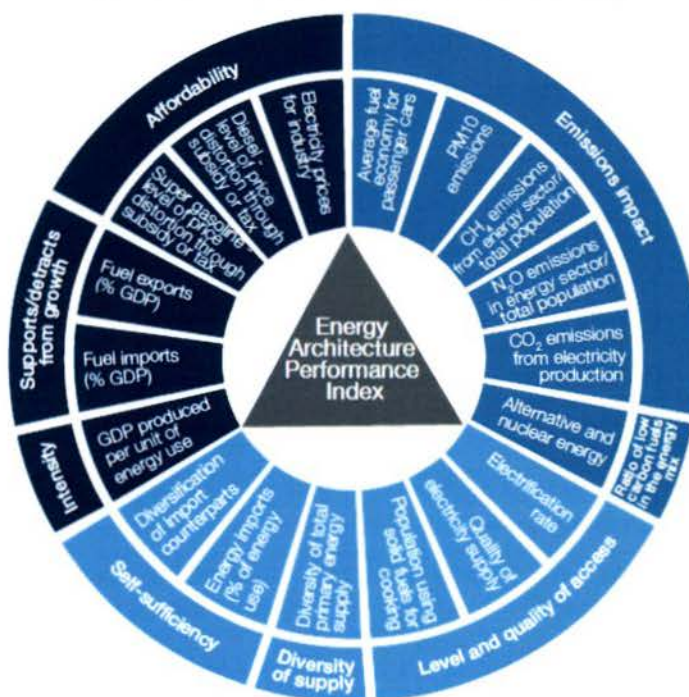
Affordability

Electricity prices for industry

Diesel - level of price distortion through subsidy or tax

Super gasoline - level of price distortion through subsidy or tax

Emissions impact

Average fuel economy for passenger cars

PM10 emissions

$CH_4$ emissions from energy sector/ total population

$N_2O$ emissions in energy sector/ total population

$CO_2$ emissions from electricity production

Alternative and nuclear energy

Ratio of low carbon fuels in the energy mix

Supports/detracts from growth

Fuel exports (% GDP)

Fuel imports (% GDP)

Energy Architecture Performance Index

Intensity

GDP produced per unit of energy use

Level and quality of access

Electrification rate

Quality of electricity supply

Population using solid fuels for cooking

Self-sufficiency

Diversification of import counterparts

Energy imports (% of energy use)

Diversity of supply

Diversity of total primary energy supply